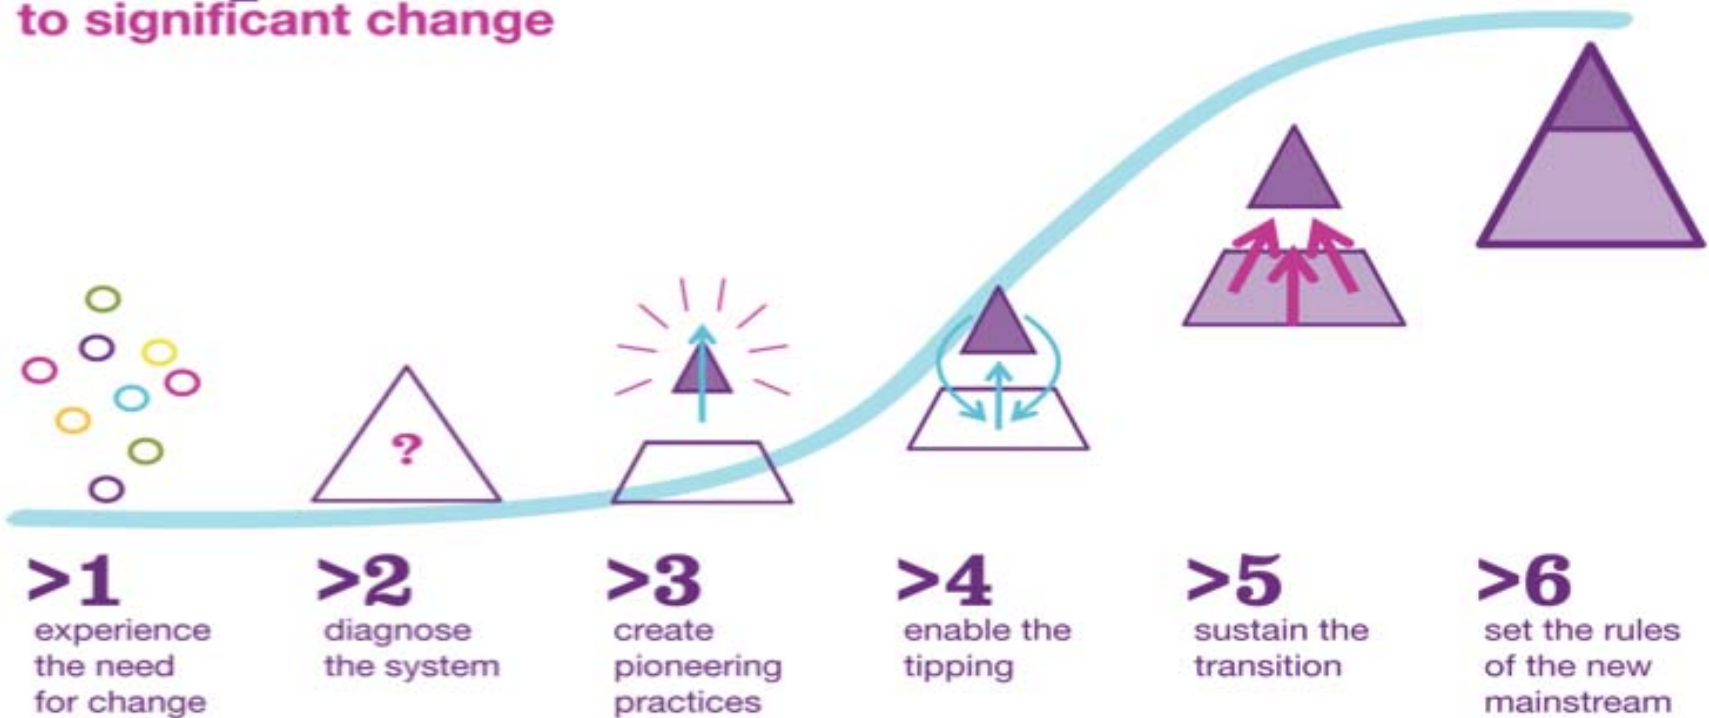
to significant change

?

>1
experience the need for change

>2
diagnose the system

>3
create pioneering practices

>4
enable the tipping

>5
sustain the transition

>6
set the rules of the new mainstream